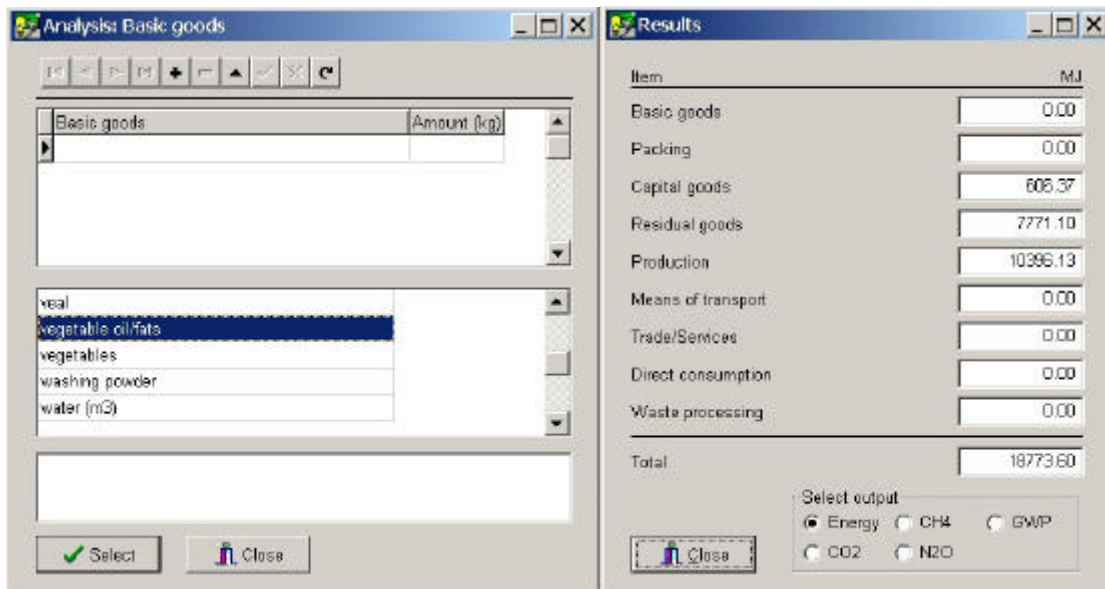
Analysis: Basic goods

| Basic goods | Amount (kg) |
|---|---|
| | |

veal
vegetable oil/fats
vegetables
washing powder
water (m3)

Select
Close

Results

| Item | MJ |
|---|---|
| Basic goods | 0.00 |
| Packing | 0.00 |
| Capital goods | 606.37 |
| Residual goods | 7771.10 |
| Production | 10396.13 |
| Means of transport | 0.00 |
| Trade/Services | 0.00 |
| Direct consumption | 0.00 |
| Waste processing | 0.00 |
| Total | 18773.60 |

Select output
Energy CH4 GWP
CO2 N2O

Close